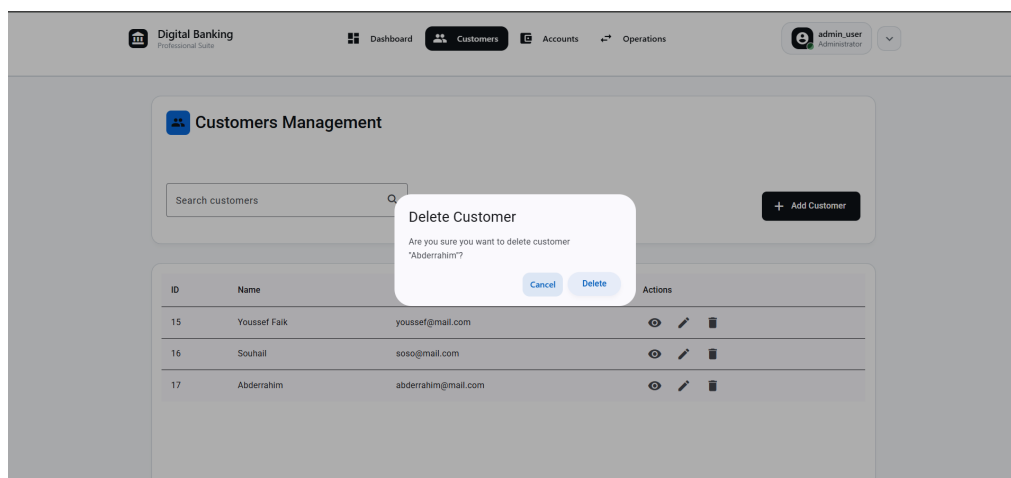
Digital Banking
Professional Suite

Dashboard Customers Accounts Operations

admin_user
Administrator

Customers Management

Search customers

+ Add Customer

Delete Customer

Are you sure you want to delete customer "Abderrahim"?

Cancel Delete

| ID | Name | | Actions |
|---|---|---|---|
| 15 | Youssef Faik | youssef@mail.com | |
| 16 | Souhail | soso@mail.com | |
| 17 | Abderrahim | abderrahim@mail.com | |